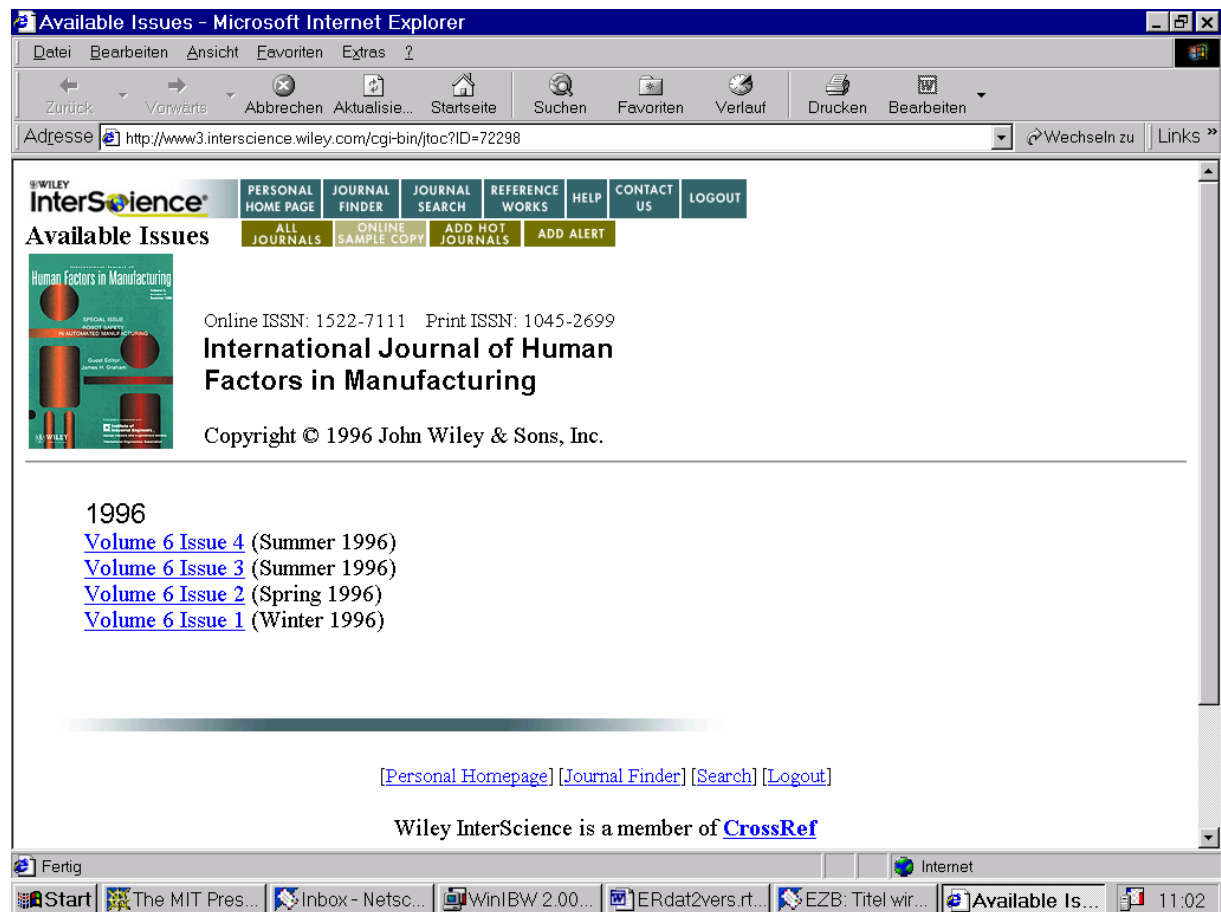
Available Issues - Microsoft Internet Explorer

Datei Bearbeiten Ansicht Favoriten Extras ?

Zurück Vorwärts Abbrechen Aktualisie... Startseite Suchen Favoriten Verlauf Drucken Bearbeiten

Adresse http://www3.interscience.wiley.com/cgi-bin/jtoc?ID=72298 Wechseln zu Links »

WILEY InterScience®

PERSONAL HOME PAGE | JOURNAL FINDER | JOURNAL SEARCH | REFERENCE WORKS | HELP | CONTACT US | LOGOUT

Available Issues

ALL JOURNALS | ONLINE SAMPLE COPY | ADD HOT JOURNALS | ADD ALERT

Human Factors in Manufacturing

SPECIAL ISSUE ROBOT SAFETY IN AUTOMATED MANUFACTURING

Guest Editor James H. Graham

WILEY

Online ISSN: 1522-7111 Print ISSN: 1045-2699

International Journal of Human Factors in Manufacturing

Copyright © 1996 John Wiley & Sons, Inc.

1996
Volume 6 Issue 4 (Summer 1996)
Volume 6 Issue 3 (Summer 1996)
Volume 6 Issue 2 (Spring 1996)
Volume 6 Issue 1 (Winter 1996)

[Personal Homepage] [Journal Finder] [Search] [Logout]

Wiley InterScience is a member of CrossRef

Fertig

Internet

Start | The MIT Pres... | Inbox - Netsc... | WinIBW 2.00... | ERdat2vers.rt... | EZB: Titel wir... | Available Is... | 11:02